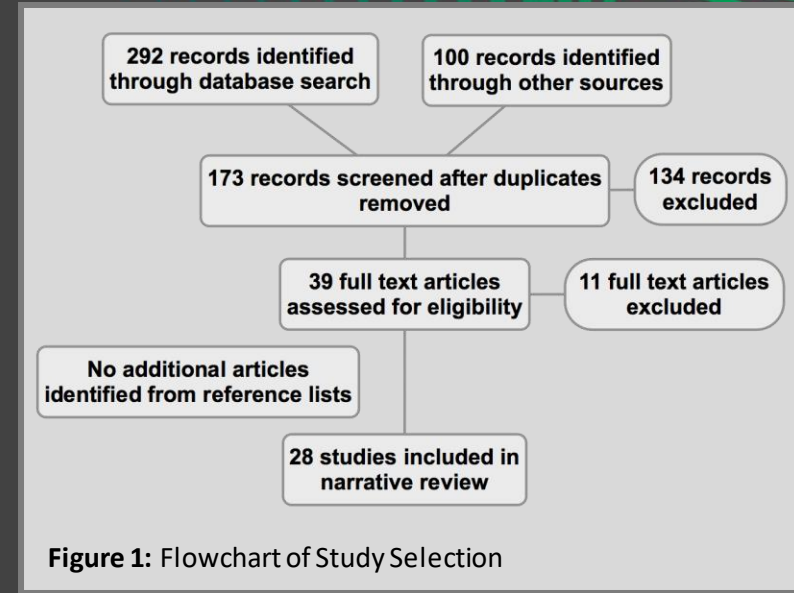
292 records identified through database search

100 records identified through other sources

173 records screened after duplicates removed

134 records excluded

39 full text articles assessed for eligibility

11 full text articles excluded

No additional articles identified from reference lists

28 studies included in narrative review

**Figure 1:** Flowchart of Study Selection